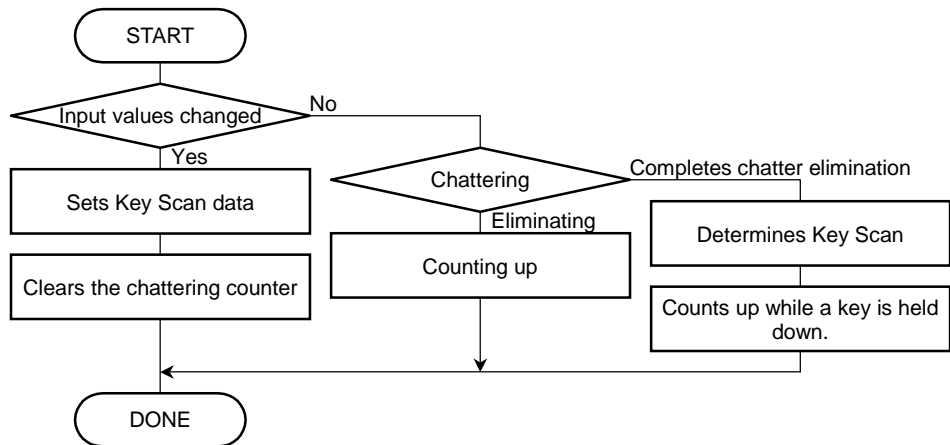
START

Input values changed

No

Yes

Sets Key Scan data

Clears the chattering counter

Chattering

Completes chatter elimination

Eliminating

Counting up

Determines Key Scan

Counts up while a key is held down.

DONE